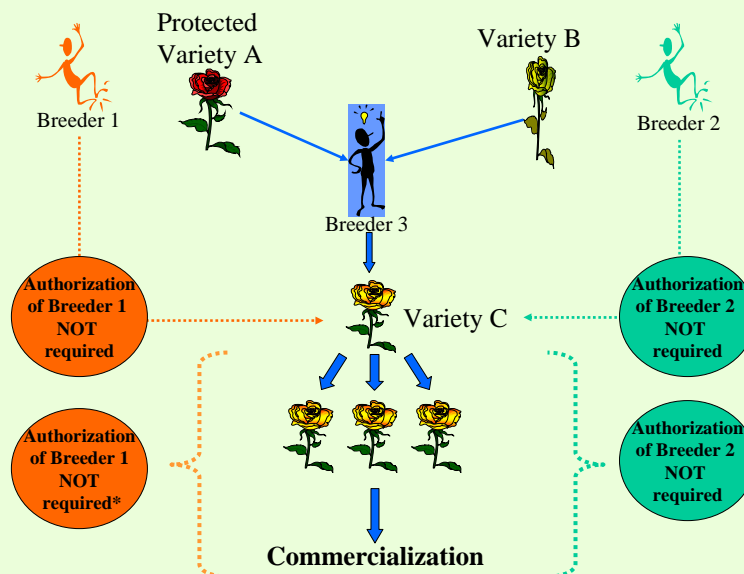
Protected Variety A

Variety B

Breeder 1

Breeder 2

Breeder 3

Authorization of Breeder 1 NOT required

Variety C

Authorization of Breeder 2 NOT required

Authorization of Breeder 1 NOT required*

Authorization of Breeder 2 NOT required

Commercialization